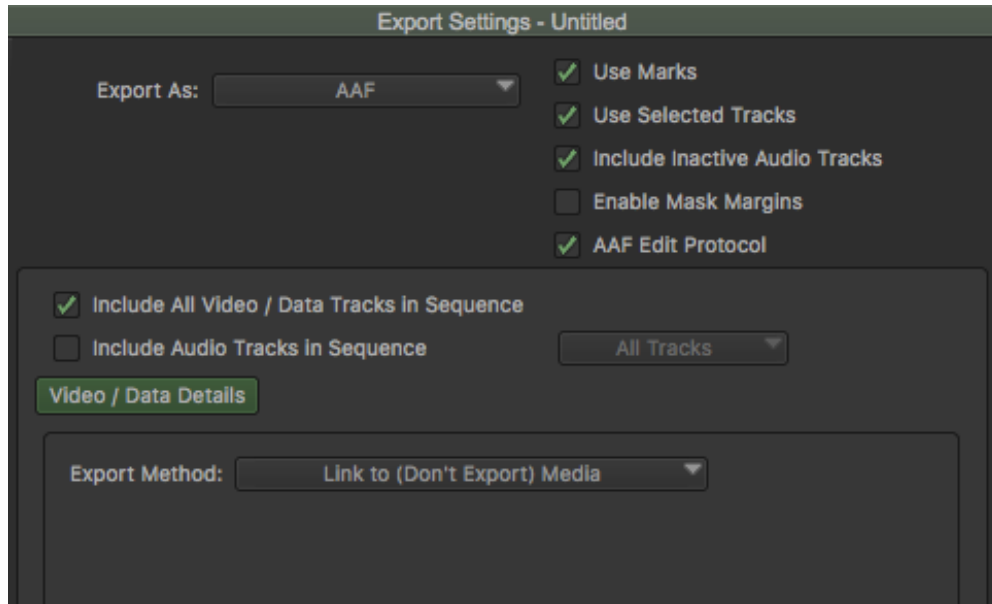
Export Settings - Untitled

Export As: AAF

Use Marks
Use Selected Tracks
Include Inactive Audio Tracks
Enable Mask Margins
AAF Edit Protocol

Include All Video / Data Tracks in Sequence
Include Audio Tracks in Sequence
All Tracks

Video / Data Details

Export Method: Link to (Don't Export) Media